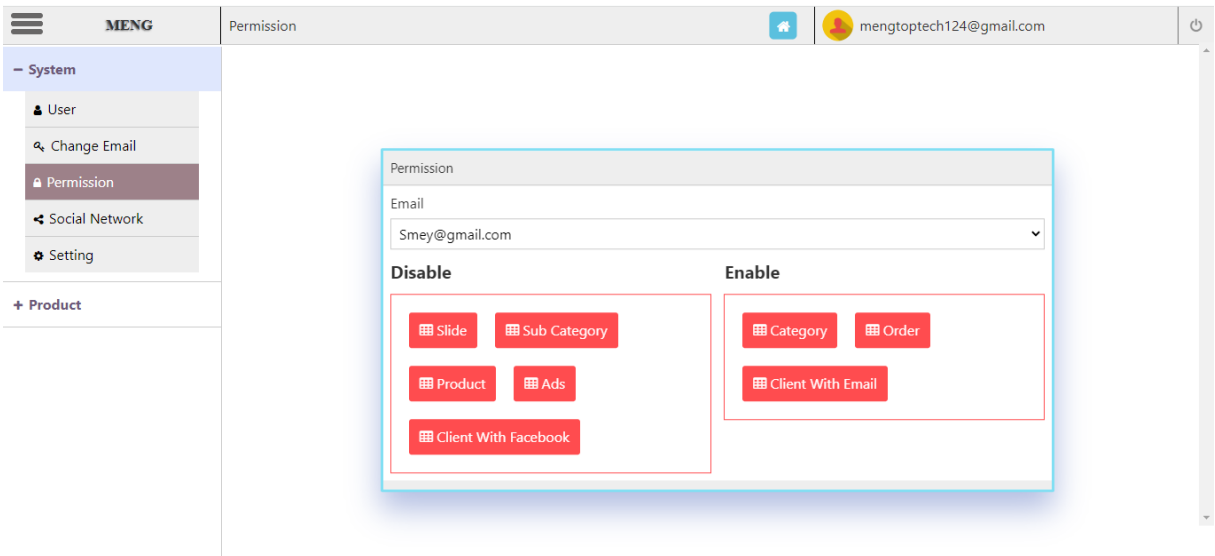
MENG

Permission

mengtoptech124@gmail.com

− System

User

Change Email

Permission

Social Network

Setting

+ Product

Permission

Email

Smey@gmail.com

Disable

Slide

Sub Category

Product

Ads

Client With Facebook

Enable

Category

Order

Client With Email